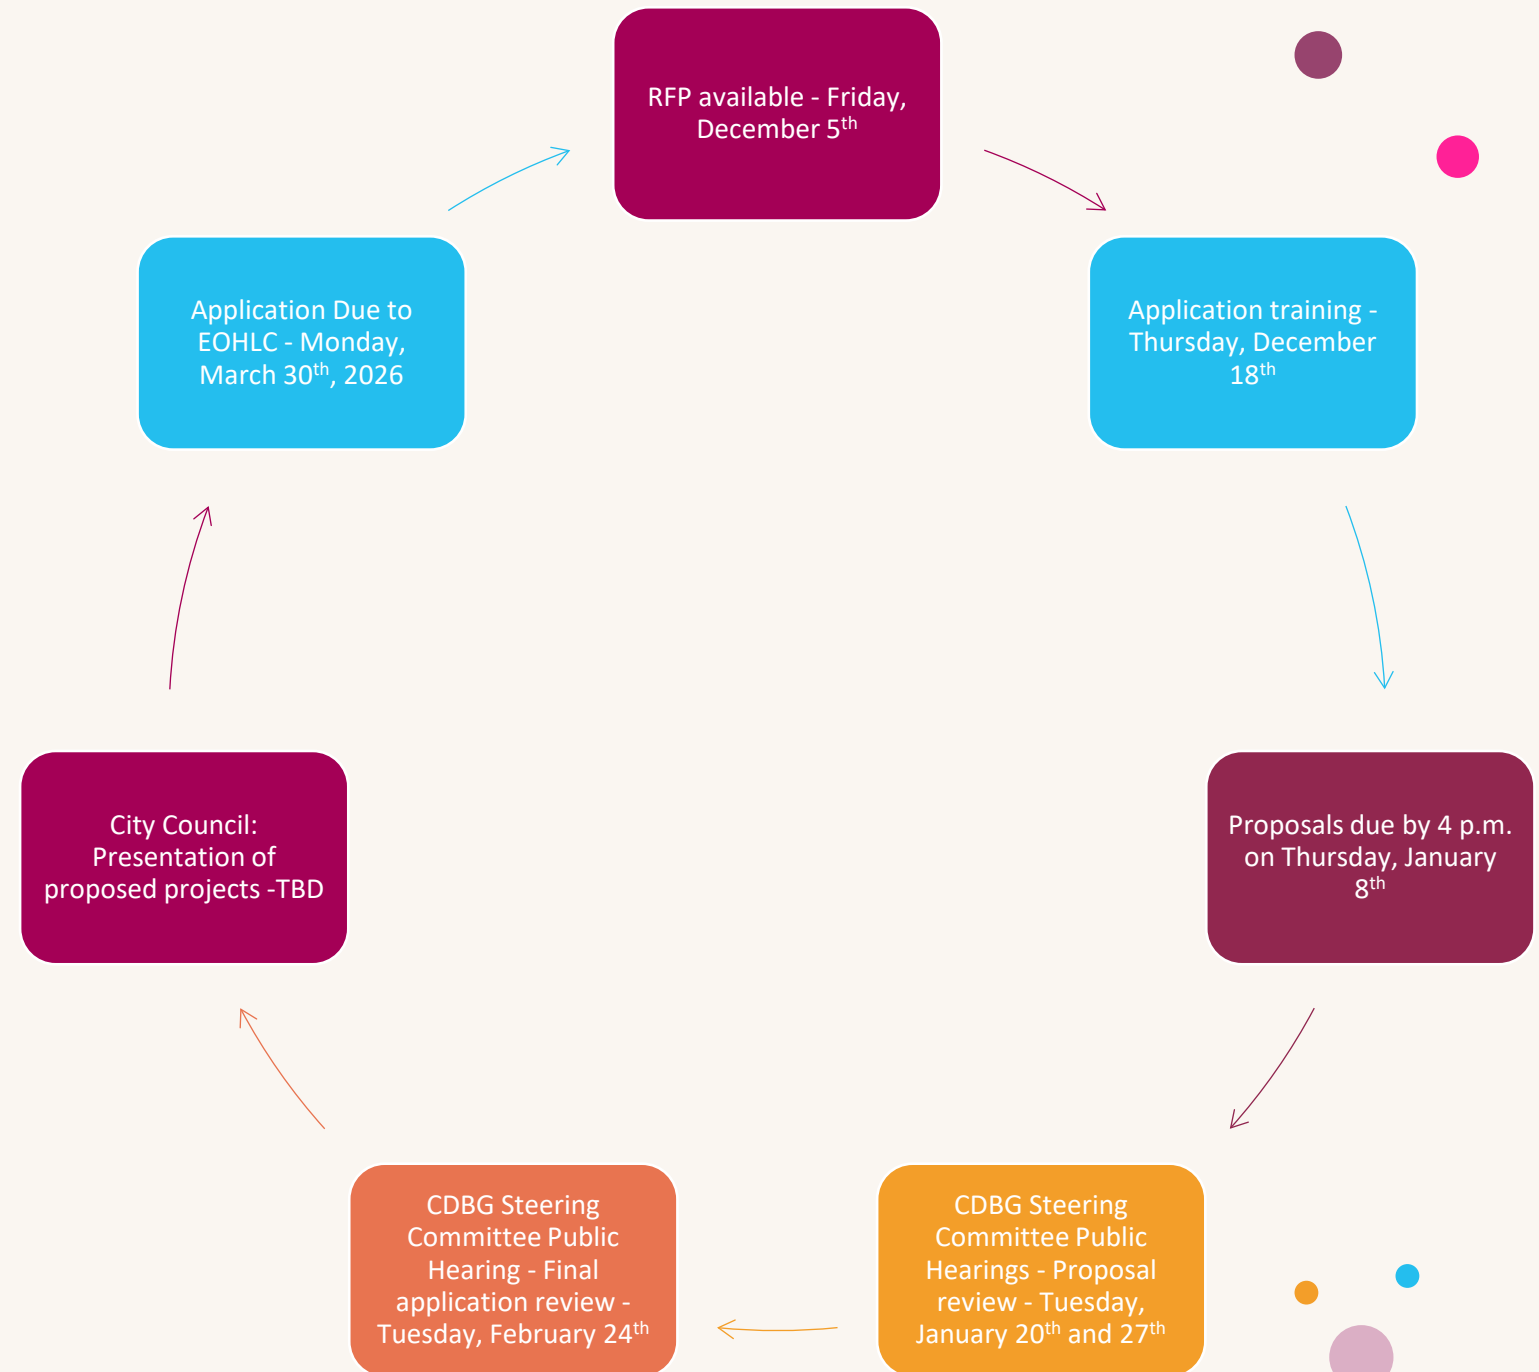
RFP available - Friday, December 5$^{th}$

Application training - Thursday, December 18$^{th}$

Proposals due by 4 p.m. on Thursday, January 8$^{th}$

CDBG Steering Committee Public Hearings - Proposal review - Tuesday, January 20$^{th}$ and 27$^{th}$

CDBG Steering Committee Public Hearing - Final application review - Tuesday, February 24$^{th}$

City Council: Presentation of proposed projects -TBD

Application Due to EOHLC - Monday, March 30$^{th}$, 2026